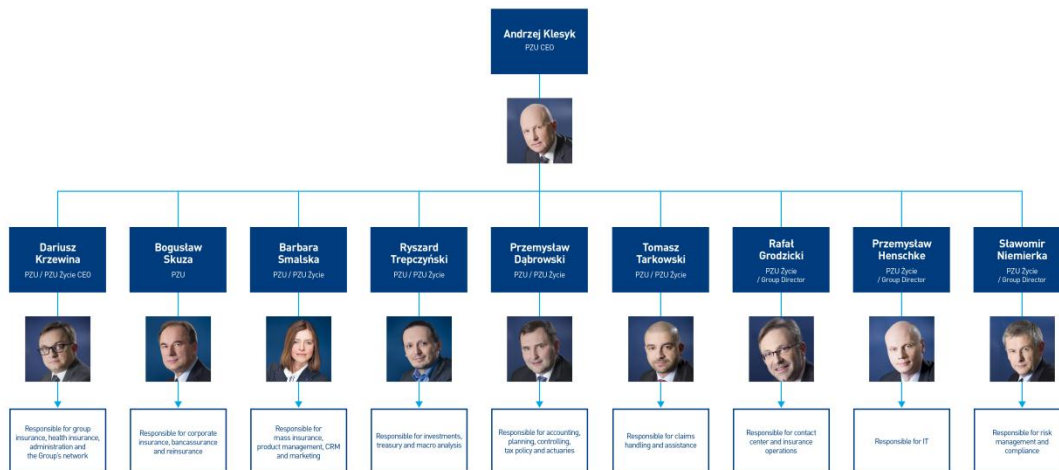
Andrzej Klesyk
PZU CEO

Dariusz Krzewina
PZU / PZU Życie CEO

Responsible for group insurance, health insurance, administration and the Group's network

Bogusław Skuza
PZU

Responsible for corporate insurance, bancassurance and reinsurance

Barbara Smalska
PZU / PZU Życie

Responsible for mass insurance, product management, CRM and marketing

Ryszard Trepczyński
PZU / PZU Życie

Responsible for investments, treasury and macro analysis

Przemysław Dąbrowski
PZU / PZU Życie

Responsible for accounting, planning, controlling, tax policy and actuaries

Tomasz Tarkowski
PZU / PZU Życie

Responsible for claims handling and assistance

Rafał Grodzicki
PZU Życie / Group Director

Responsible for contact center and insurance operations

Przemysław Henschke
PZU Życie / Group Director

Responsible for IT

Sławomir Niemierka
PZU Życie / Group Director

Responsible for risk management and compliance